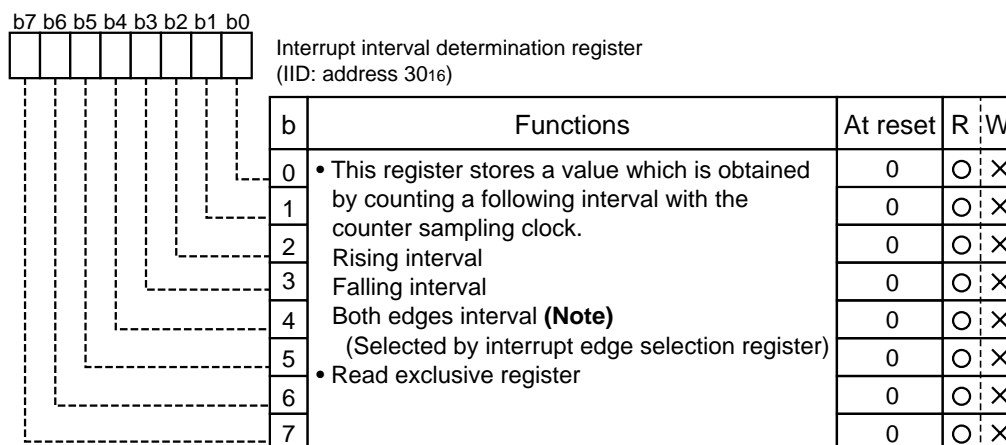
b7 b6 b5 b4 b3 b2 b1 b0

Interrupt interval determination register
(IID: address $30_{16}$)

| b | Functions | At reset | R | W |
|---|---|---|---|---|
| 0 | • This register stores a value which is obtained by counting a following interval with the counter sampling clock. Rising interval Falling interval Both edges interval **(Note)** (Selected by interrupt edge selection register) • Read exclusive register | 0 | ○ | × |
| 1 | | 0 | ○ | × |
| 2 | | 0 | ○ | × |
| 3 | | 0 | ○ | × |
| 4 | | 0 | ○ | × |
| 5 | | 0 | ○ | × |
| 6 | | 0 | ○ | × |
| 7 | | 0 | ○ | × |